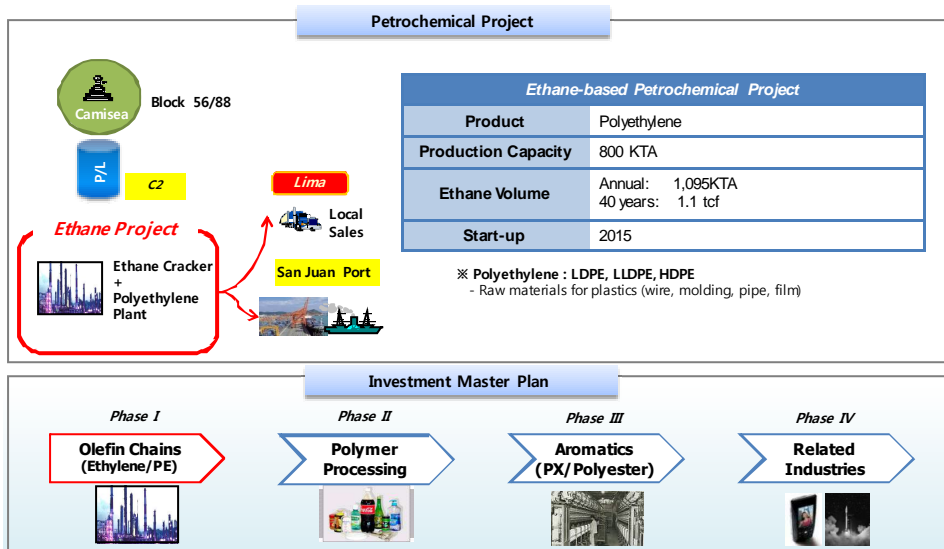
Petrochemical Project

Camisea

Block 56/88

P/L

C2

Ethane Project

Ethane Cracker + Polyethylene Plant

Lima

Local Sales

San Juan Port

| Ethane-based Petrochemical Project | |
|---|---|
| Product | Polyethylene |
| Production Capacity | 800 KTA |
| Ethane Volume | Annual: 1,095KTA<br>40 years: 1.1 tcf |
| Start-up | 2015 |

※ Polyethylene : LDPE, LLDPE, HDPE
- Raw materials for plastics (wire, molding, pipe, film)

Investment Master Plan

Phase I
Olefin Chains (Ethylene/PE)

Phase II
Polymer Processing

Phase III
Aromatics (PX/Polyester)

Phase IV
Related Industries